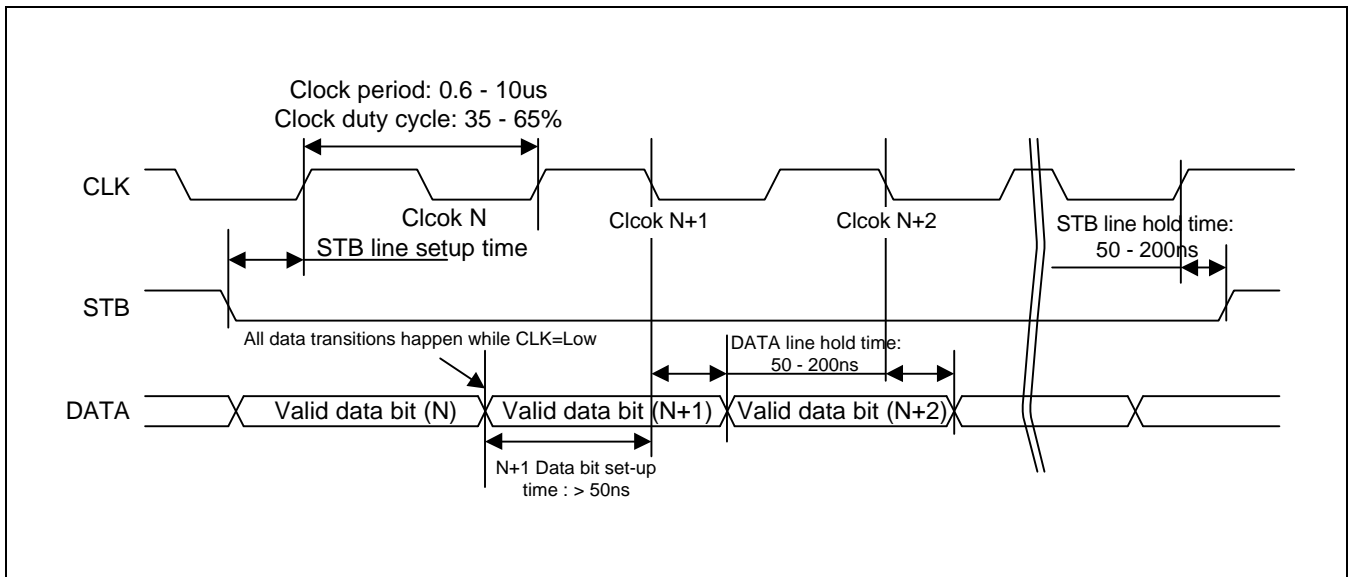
Clock period: 0.6 - 10us
Clock duty cycle: 35 - 65%

CLK

Clcok N

Clcok N+1

Clcok N+2

STB line hold time: 50 - 200ns

STB line setup time

STB

All data transitions happen while CLK=Low

DATA line hold time: 50 - 200ns

DATA

Valid data bit (N)

Valid data bit (N+1)

Valid data bit (N+2)

N+1 Data bit set-up time : > 50ns